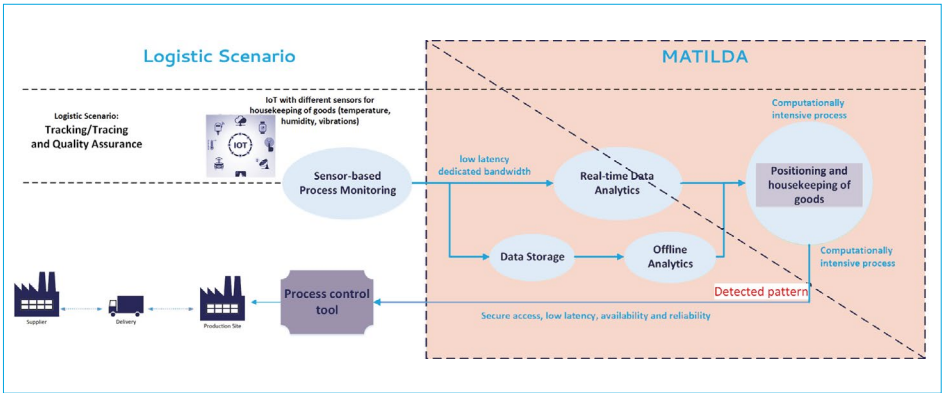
Logistic Scenario

MATILDA

Logistic Scenario:
Tracking/Tracing and Quality Assurance

IoT with different sensors for housekeeping of goods (temperature, humidity, vibrations)

IOT

Sensor-based Process Monitoring

low latency dedicated bandwidth

Real-time Data Analytics

Computationally intensive process

Positioning and housekeeping of goods

Data Storage

Offline Analytics

Computationally intensive process

Detected pattern

Process control tool

Secure access, low latency, availability and reliability

Supplier

Delivery

Production Site